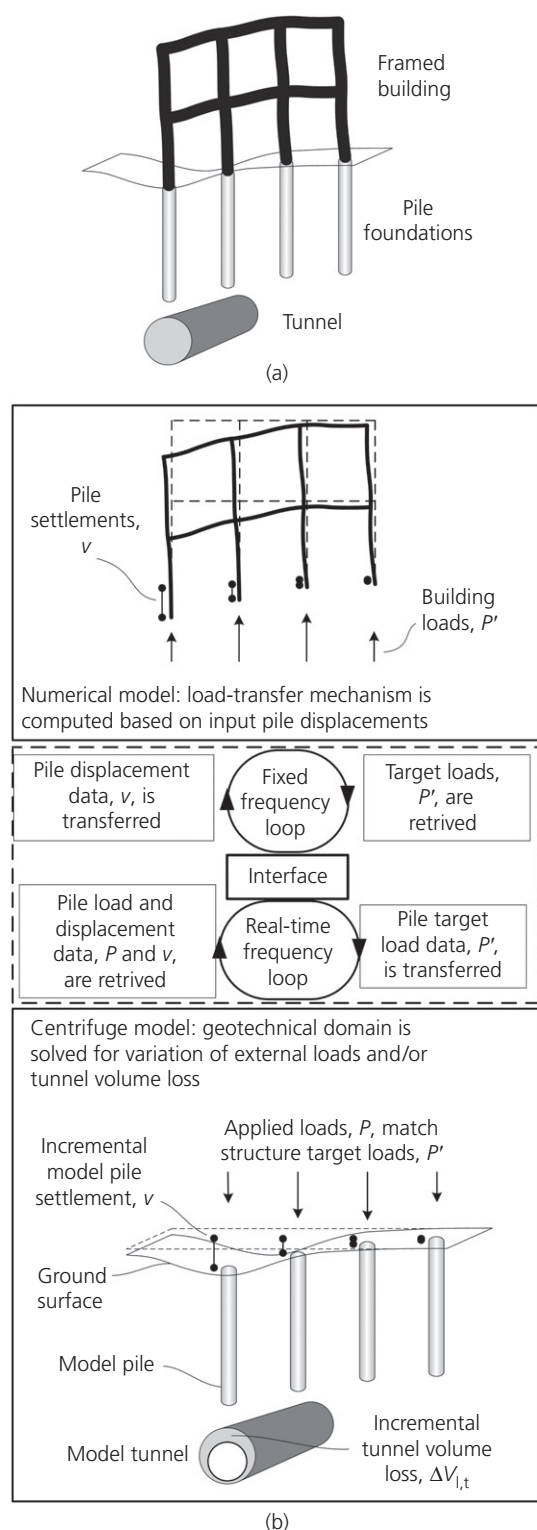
Framed building

Pile foundations

Tunnel

(a)

Pile settlements, $v$

Building loads, $P'$

Numerical model: load-transfer mechanism is computed based on input pile displacements

Pile displacement data, $v$, is transferred

Fixed frequency loop

Target loads, $P'$, are retrived

Interface

Pile load and displacement data, $P$ and $v$, are retrived

Real-time frequency loop

Pile target load data, $P'$, is transferred

Centrifuge model: geotechnical domain is solved for variation of external loads and/or tunnel volume loss

Incremental model pile settlement, $v$

Applied loads, $P$, match structure target loads, $P'$

Ground surface

Model pile

Model tunnel

Incremental tunnel volume loss, $\Delta V_{l,t}$

(b)